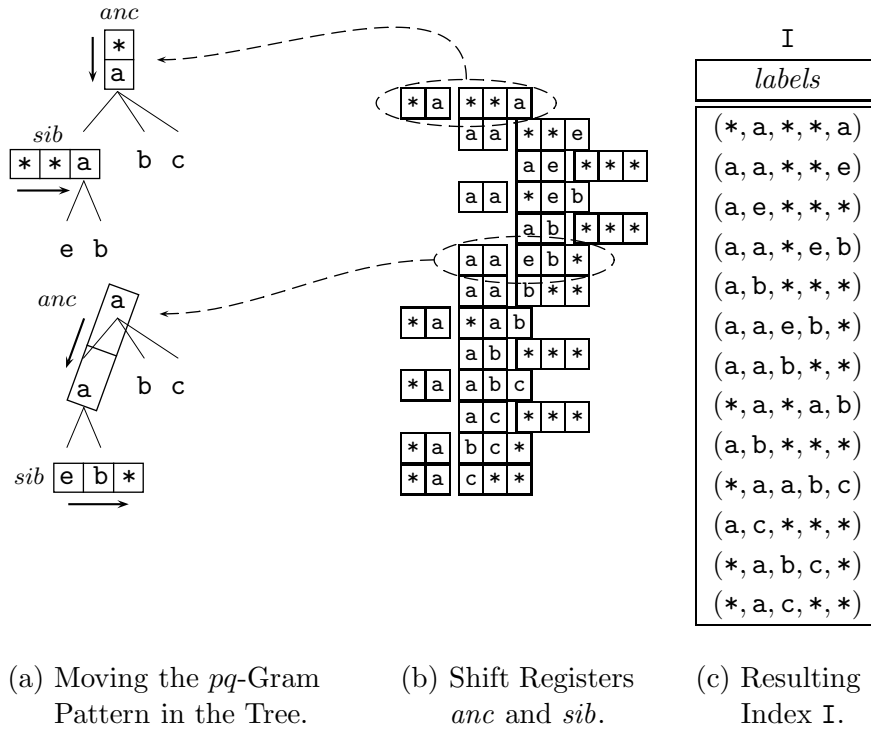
anc

*
a

sib

* * a

b c

e b

anc

a

a

b c

sib e b *

* a * * a
a a * * e
a e * * *
a a * e b
a b * * *
a a e b *
a a b * *
* a * a b
a b * * *
* a a b c
a c * * *
* a b c *
* a c * *

I

| *labels* |
|---|
| (*, a, *, *, a) |
| (a, a, *, *, e) |
| (a, e, *, *, *) |
| (a, a, *, e, b) |
| (a, b, *, *, *) |
| (a, a, e, b, *) |
| (a, a, b, *, *) |
| (*, a, *, a, b) |
| (a, b, *, *, *) |
| (*, a, a, b, c) |
| (a, c, *, *, *) |
| (*, a, b, c, *) |
| (*, a, c, *, *) |

(a) Moving the *pq*-Gram Pattern in the Tree.

(b) Shift Registers *anc* and *sib*.

(c) Resulting Index I.